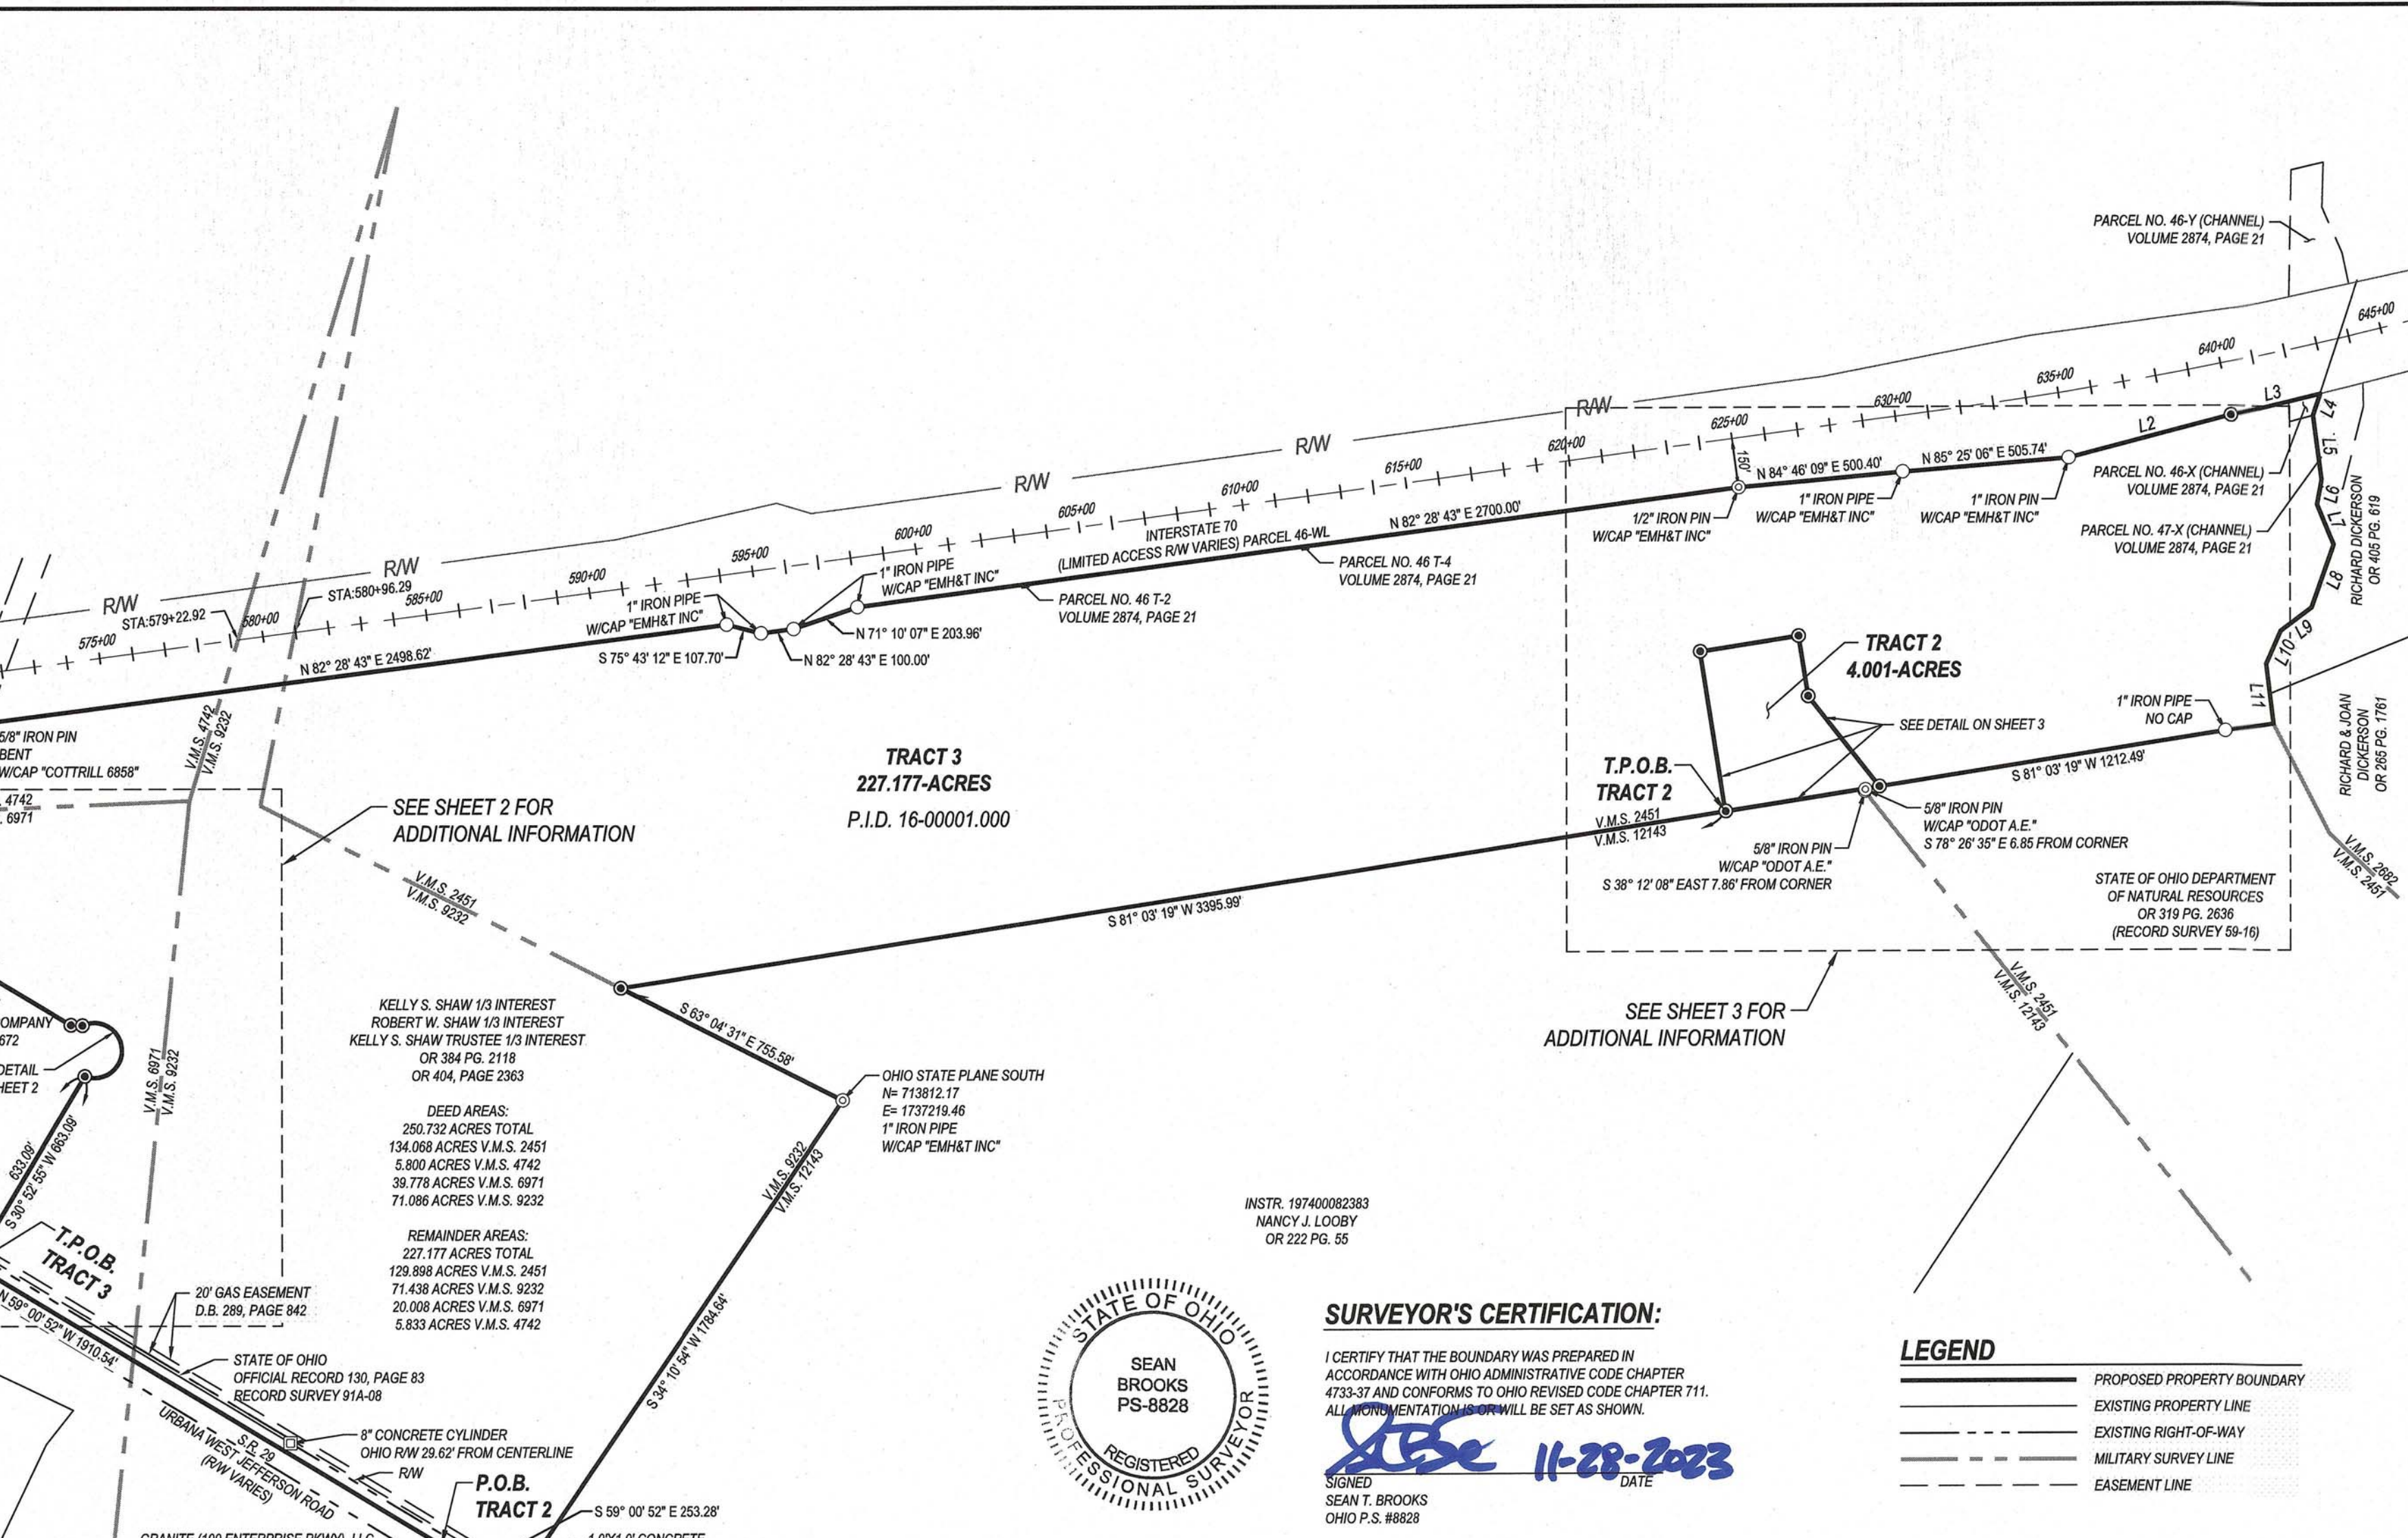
PARCEL NO. 46-Y (CHANNEL)
VOLUME 2874, PAGE 21

645+00
640+00
635+00
630+00
625+00
620+00
615+00
610+00
605+00
600+00
595+00
590+00
585+00
580+00
575+00

R/W
R/W
R/W
R/W
R/W

L2
L3
L4
L5
L6
L7
L8
L9
L10
L11

N 85° 25' 06" E 505.74'
N 84° 46' 09" E 500.40'
150'
N 82° 28' 43" E 2700.00'

PARCEL NO. 46-X (CHANNEL)
VOLUME 2874, PAGE 21

PARCEL NO. 47-X (CHANNEL)
VOLUME 2874, PAGE 21

RICHARD DICKERSON
OR 405 PG. 619

1" IRON PIPE
W/CAP "EMH&T INC"

1" IRON PIN
W/CAP "EMH&T INC"

1/2" IRON PIN
W/CAP "EMH&T INC"

INTERSTATE 70
(LIMITED ACCESS R/W VARIES) PARCEL 46-WL

PARCEL NO. 46 T-4
VOLUME 2874, PAGE 21

PARCEL NO. 46 T-2
VOLUME 2874, PAGE 21

1" IRON PIPE
W/CAP "EMH&T INC"

1" IRON PIPE
W/CAP "EMH&T INC"

N 71° 10' 07" E 203.96'
S 75° 43' 12" E 107.70'
N 82° 28' 43" E 100.00'

STA:580+96.29
STA:579+22.92

N 82° 28' 43" E 2498.62'

TRACT 2
4.001-ACRES

1" IRON PIPE
NO CAP

SEE DETAIL ON SHEET 3

RICHARD & JOAN
DICKERSON
OR 265 PG. 1761

5/8" IRON PIN
BENT
W/CAP "COTTRILL 6858"

V.M.S. 4742
V.M.S. 9232

4742
6971

TRACT 3
227.177-ACRES
P.I.D. 16-00001.000

SEE SHEET 2 FOR
ADDITIONAL INFORMATION

T.P.O.B.
TRACT 2
V.M.S. 2451
V.M.S. 12143

S 81° 03' 19" W 1212.49'

5/8" IRON PIN
W/CAP "ODOT A.E."
S 78° 26' 35" E 6.85 FROM CORNER

5/8" IRON PIN
W/CAP "ODOT A.E."
S 38° 12' 08" EAST 7.86' FROM CORNER

STATE OF OHIO DEPARTMENT
OF NATURAL RESOURCES
OR 319 PG. 2636
(RECORD SURVEY 59-16)

V.M.S. 2682
V.M.S. 2451

V.M.S. 2451
V.M.S. 9232

S 81° 03' 19" W 3395.99'

SEE SHEET 3 FOR
ADDITIONAL INFORMATION

V.M.S. 2451
V.M.S. 12143

OMPANY
672

DETAIL
HEET 2

V.M.S. 6971
V.M.S. 9232

633.09'
S 30° 52' 55" W 663.09'

KELLY S. SHAW 1/3 INTEREST
ROBERT W. SHAW 1/3 INTEREST
KELLY S. SHAW TRUSTEE 1/3 INTEREST
OR 384 PG. 2118
OR 404, PAGE 2363

DEED AREAS:
250.732 ACRES TOTAL
134.068 ACRES V.M.S. 2451
5.800 ACRES V.M.S. 4742
39.778 ACRES V.M.S. 6971
71.086 ACRES V.M.S. 9232

REMAINDER AREAS:
227.177 ACRES TOTAL
129.898 ACRES V.M.S. 2451
71.438 ACRES V.M.S. 9232
20.008 ACRES V.M.S. 6971
5.833 ACRES V.M.S. 4742

S 63° 04' 31" E 755.58'

OHIO STATE PLANE SOUTH
N= 713812.17
E= 1737219.46
1" IRON PIPE
W/CAP "EMH&T INC"

V.M.S. 9232
V.M.S. 12143

S 34° 10' 54" W 1784.64'

INSTR. 197400082383
NANCY J. LOOBY
OR 222 PG. 55

T.P.O.B.
TRACT 3

N 59° 00' 52" W 1910.54'

20' GAS EASEMENT
D.B. 289, PAGE 842

STATE OF OHIO
OFFICIAL RECORD 130, PAGE 83
RECORD SURVEY 91A-08

8" CONCRETE CYLINDER
OHIO R/W 29.62' FROM CENTERLINE

R/W

URBANA WEST JEFFERSON ROAD
S.R. 29
(R/W VARIES)

P.O.B.
TRACT 2

S 59° 00' 52" E 253.28'

GRANITE (100 ENTERPRISE PKWY) LLC
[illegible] CONCRETE

STATE OF OHIO
SEAN
BROOKS
PS-8828
REGISTERED
PROFESSIONAL SURVEYOR

SURVEYOR'S CERTIFICATION:

I CERTIFY THAT THE BOUNDARY WAS PREPARED IN ACCORDANCE WITH OHIO ADMINISTRATIVE CODE CHAPTER 4733-37 AND CONFORMS TO OHIO REVISED CODE CHAPTER 711. ALL MONUMENTATION IS OR WILL BE SET AS SHOWN.

11-28-2023
SIGNED
DATE
SEAN T. BROOKS
OHIO P.S. #8828

LEGEND
PROPOSED PROPERTY BOUNDARY
EXISTING PROPERTY LINE
EXISTING RIGHT-OF-WAY
MILITARY SURVEY LINE
EASEMENT LINE